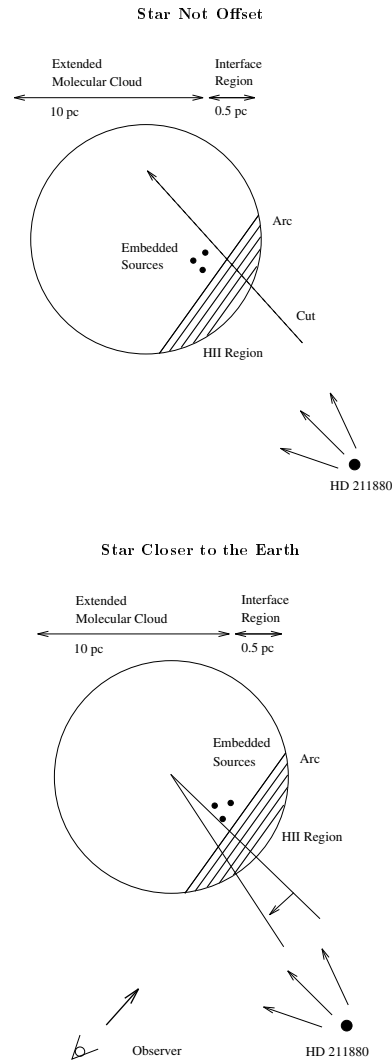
Star Not Offset

Extended Molecular Cloud

10 pc

Interface Region

0.5 pc

Arc

Embedded Sources

Cut

HII Region

HD 211880

Star Closer to the Earth

Extended Molecular Cloud

10 pc

Interface Region

0.5 pc

Embedded Sources

Arc

HII Region

Observer

HD 211880